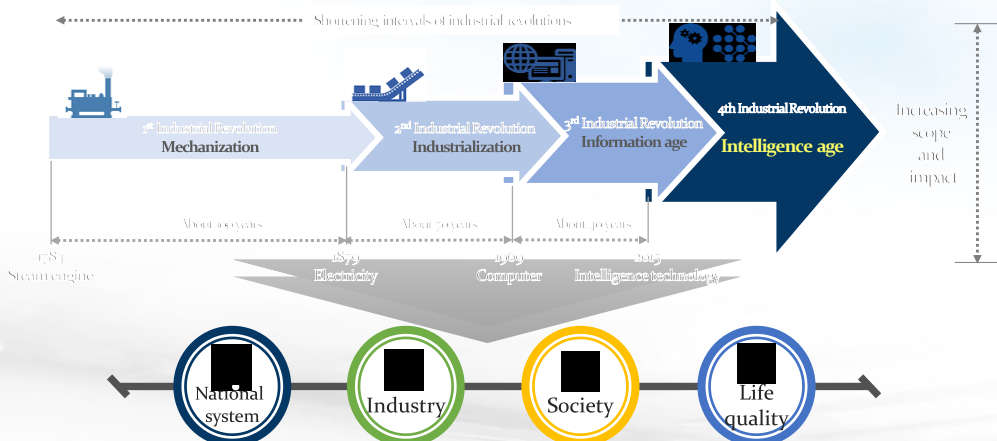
Shortening intervals of industrial revolutions

$1^{st}$ Industrial Revolution
Mechanization

$2^{nd}$ Industrial Revolution
Industrialization

$3^{rd}$ Industrial Revolution
Information age

4th Industrial Revolution
Intelligence age

Increasing scope and impact

About 100 years

About 70 years

About 40 years

1784
Steam engine

1870
Electricity

1969
Computer

2015
Intelligence technology

National system

Industry

Society

Life quality